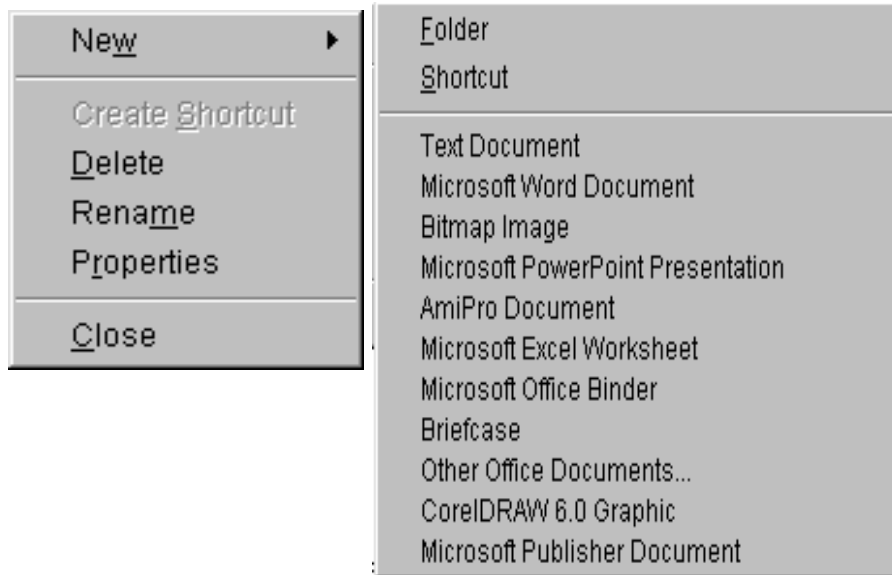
New

Create Shortcut
Delete
Rename
Properties

Close

Folder
Shortcut

Text Document
Microsoft Word Document
Bitmap Image
Microsoft PowerPoint Presentation
AmiPro Document
Microsoft Excel Worksheet
Microsoft Office Binder
Briefcase
Other Office Documents...
CorelDRAW 6.0 Graphic
Microsoft Publisher Document